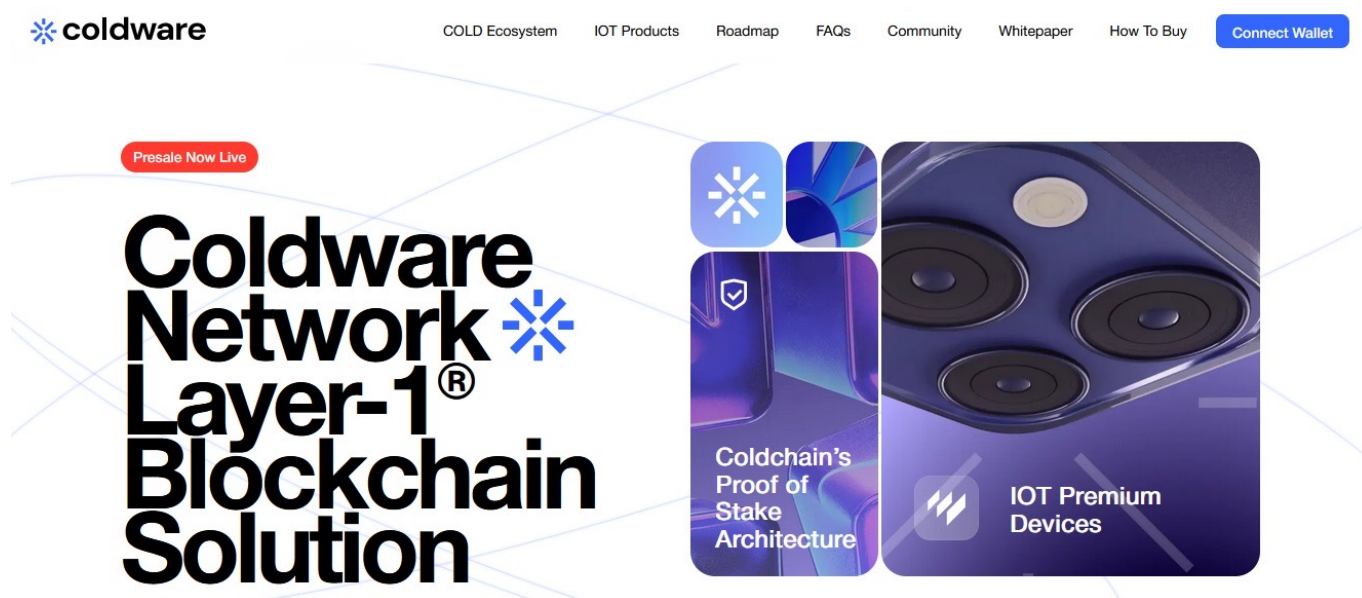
coldware

COLD Ecosystem IOT Products Roadmap FAQs Community Whitepaper How To Buy Connect Wallet

Presale Now Live

Coldware Network Layer-1® Blockchain Solution

Coldchain's Proof of Stake Architecture

IOT Premium Devices